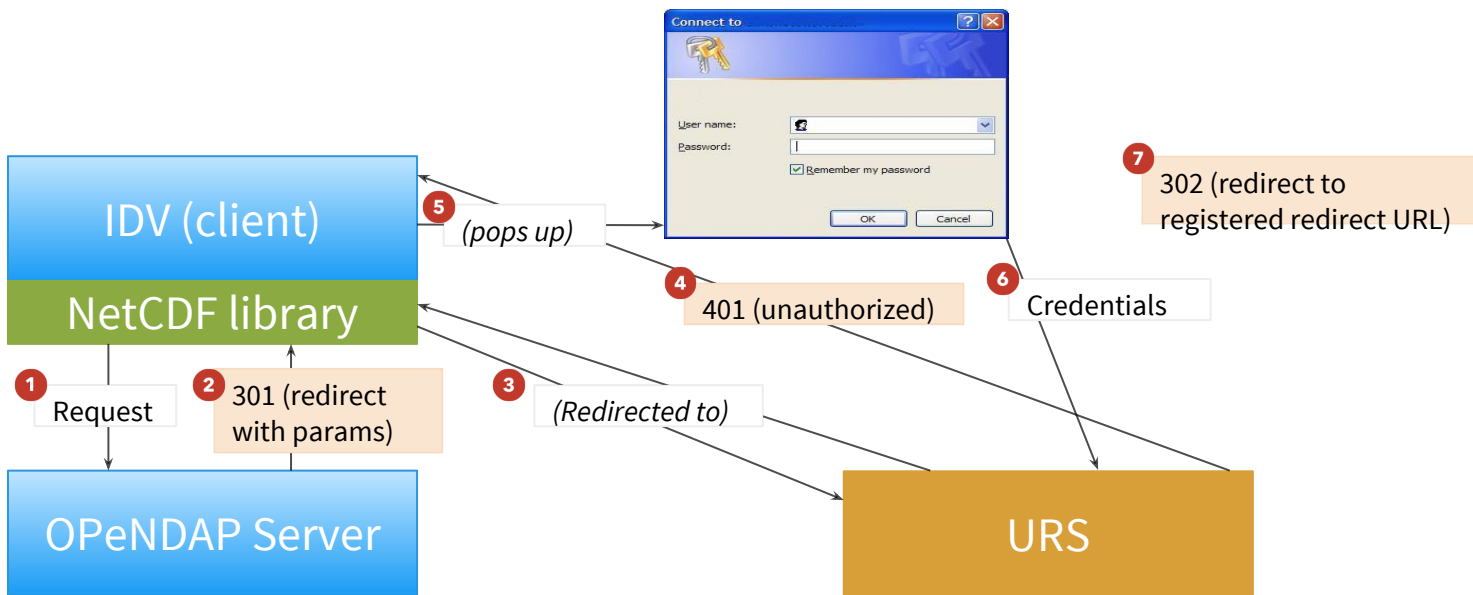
Connect to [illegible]

User name:

Password:

Remember my password

OK

Cancel

7

302 (redirect to registered redirect URL)

IDV (client)

5

(pops up)

4

401 (unauthorized)

6

Credentials

NetCDF library

1

Request

2

301 (redirect with params)

3

(Redirected to)

OPeNDAP Server

URS